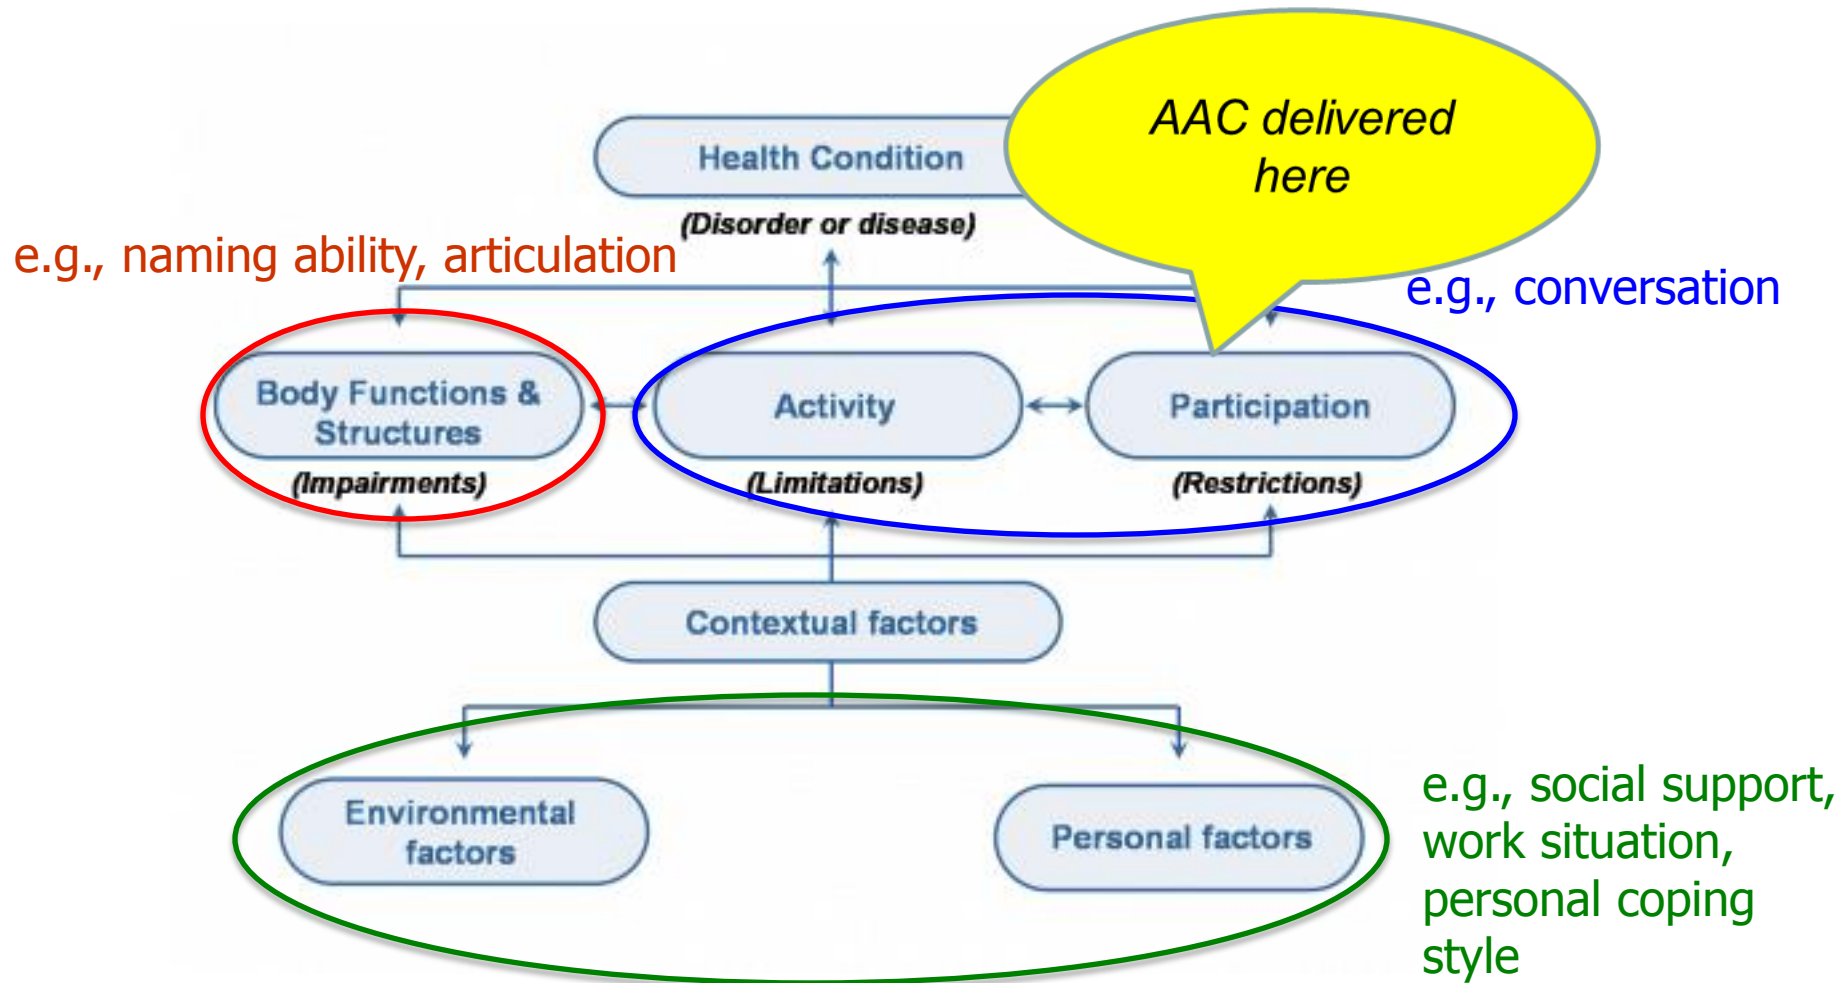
Health Condition

(Disorder or disease)

AAC delivered here

e.g., naming ability, articulation

e.g., conversation

Body Functions & Structures

(Impairments)

Activity

(Limitations)

Participation

(Restrictions)

Contextual factors

Environmental factors

Personal factors

e.g., social support, work situation, personal coping style